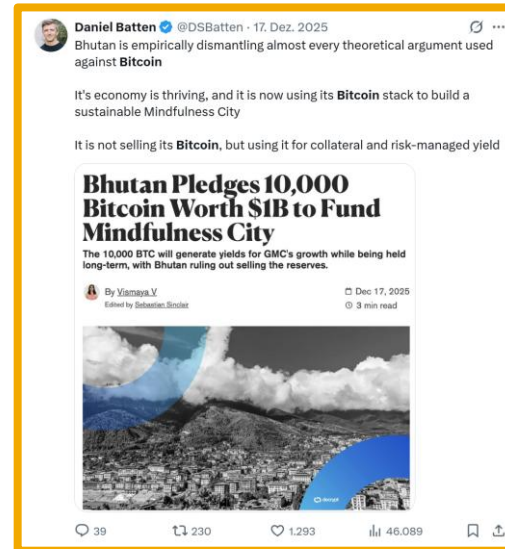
Daniel Batten @DSBatten · 17. Dez. 2025

Bhutan is empirically dismantling almost every theoretical argument used against **Bitcoin**

It's economy is thriving, and it is now using its **Bitcoin** stack to build a sustainable Mindfulness City

It is not selling its **Bitcoin**, but using it for collateral and risk-managed yield

# Bhutan Pledges 10,000 Bitcoin Worth $1B to Fund Mindfulness City

**The 10,000 BTC will generate yields for GMC's growth while being held long-term, with Bhutan ruling out selling the reserves.**

By Vismaya V
Edited by Sebastian Sinclair

Dec 17, 2025
3 min read

decrypt

39 230 1.293 46.089